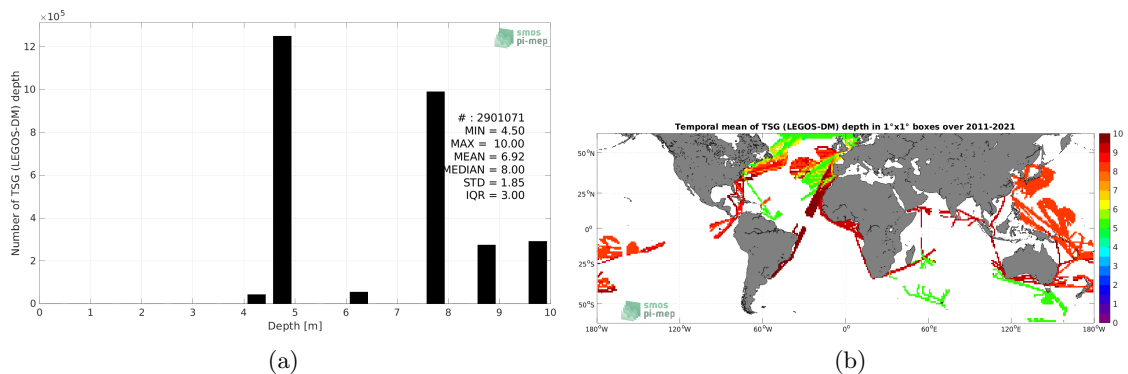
$\times 10^5$

smos pi-mep

Number of TSG (LEGOS-DM) depth

12
10
8
6
4
2
0

# : 2901071
MIN = 4.50
MAX = 10.00
MEAN = 6.92
MEDIAN = 8.00
STD = 1.85
IQR = 3.00

0 1 2 3 4 5 6 7 8 9 10
Depth [m]

(a)

Temporal mean of TSG (LEGOS-DM) depth in 1°x1° boxes over 2011-2021

50°N
25°N
0°
25°S
50°S

180°W 120°W 60°W 0° 60°E 120°E 180°W

10
9
8
7
6
5
4
3
2
1
0

smos pi-mep

(b)